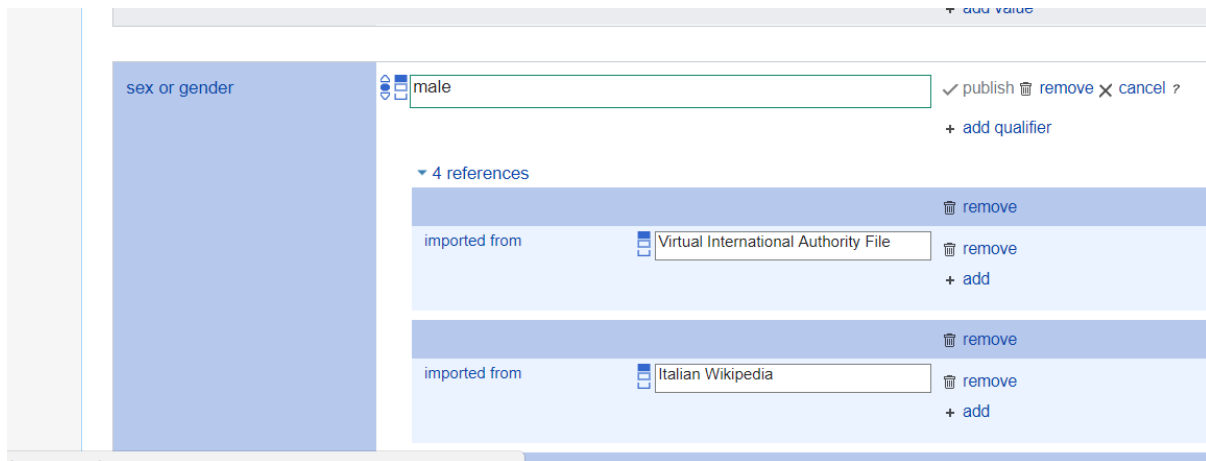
+ add value

sex or gender

male

publish remove cancel ?

+ add qualifier

4 references

remove

imported from

Virtual International Authority File

remove

+ add

remove

imported from

Italian Wikipedia

remove

+ add